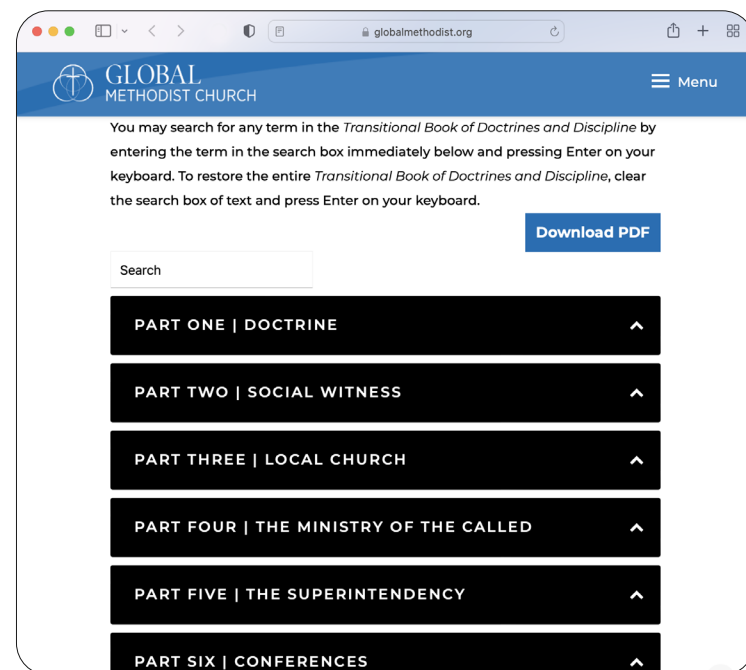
globalmethodist.org

GLOBAL
METHODIST CHURCH

Menu

You may search for any term in the *Transitional Book of Doctrines and Discipline* by entering the term in the search box immediately below and pressing Enter on your keyboard. To restore the entire *Transitional Book of Doctrines and Discipline*, clear the search box of text and press Enter on your keyboard.

Download PDF

Search

PART ONE | DOCTRINE

PART TWO | SOCIAL WITNESS

PART THREE | LOCAL CHURCH

PART FOUR | THE MINISTRY OF THE CALLED

PART FIVE | THE SUPERINTENDENCY

PART SIX | CONFERENCES